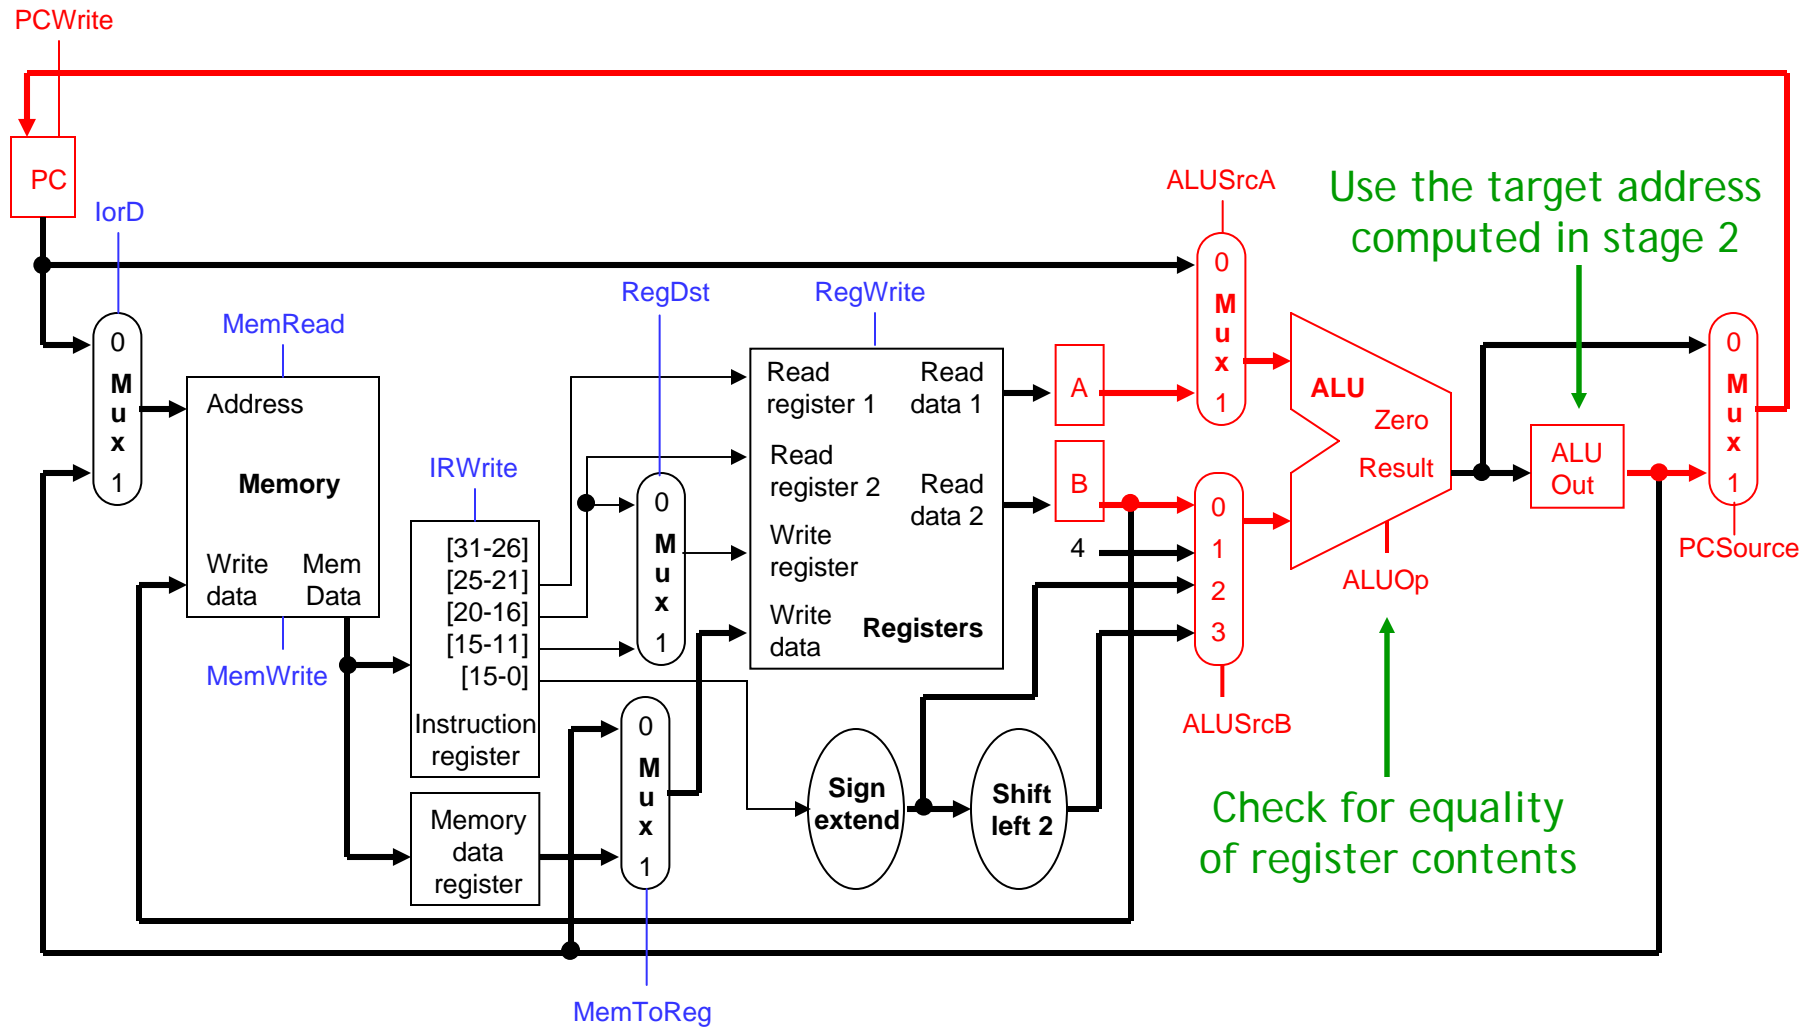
PCWrite

PC

IorD

0
M
u
x
1

MemRead

Address

Memory

Write data

Mem Data

MemWrite

IRWrite

[31-26]
[25-21]
[20-16]
[15-11]
[15-0]

Instruction register

Memory data register

RegDst

0
M
u
x
1

0
M
u
x
1

MemToReg

RegWrite

Read register 1

Read data 1

Read register 2

Read data 2

Write register

Write data

Registers

A

B

4

Sign extend

Shift left 2

ALUSrcA

0
M
u
x
1

0
1
2
3

ALUSrcB

ALU

Zero

Result

ALUOp

ALU Out

0
M
u
x
1

PCSource

Use the target address computed in stage 2

Check for equality of register contents